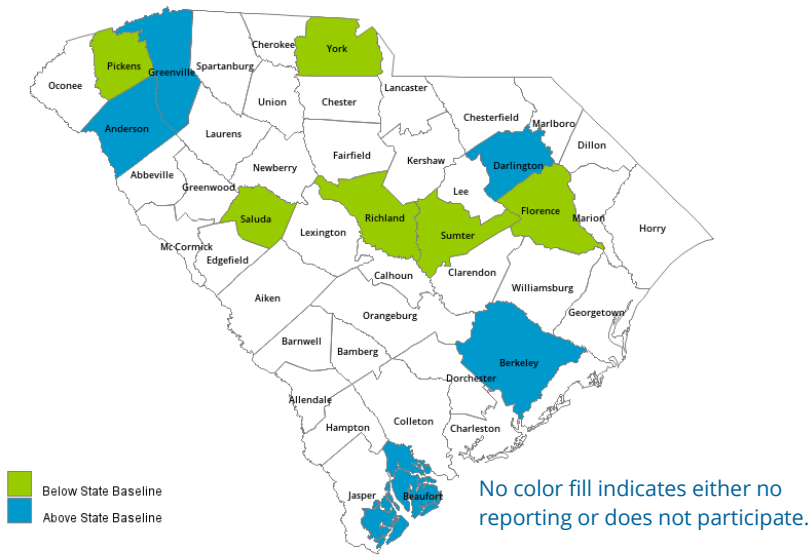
Pickens
Greenville
Cherokee
York
Oconee
Spartanburg
Union
Chester
Lancaster
Chesterfield
Marlboro
Anderson
Laurens
Fairfield
Dillon
Darlington
Kershaw
Abbeville
Newberry
Greenwood
Lee
Florence
Marion
Saluda
Richland
Sumter
Horry
McCormick
Lexington
Edgefield
Calhoun
Clarendon
Williamsburg
Aiken
Orangeburg
Georgetown
Barnwell
Berkeley
Bamberg
Dorchester
Allendale
Colleton
Hampton
Charleston
Jasper
Beaufort

Below State Baseline
Above State Baseline

No color fill indicates either no reporting or does not participate.